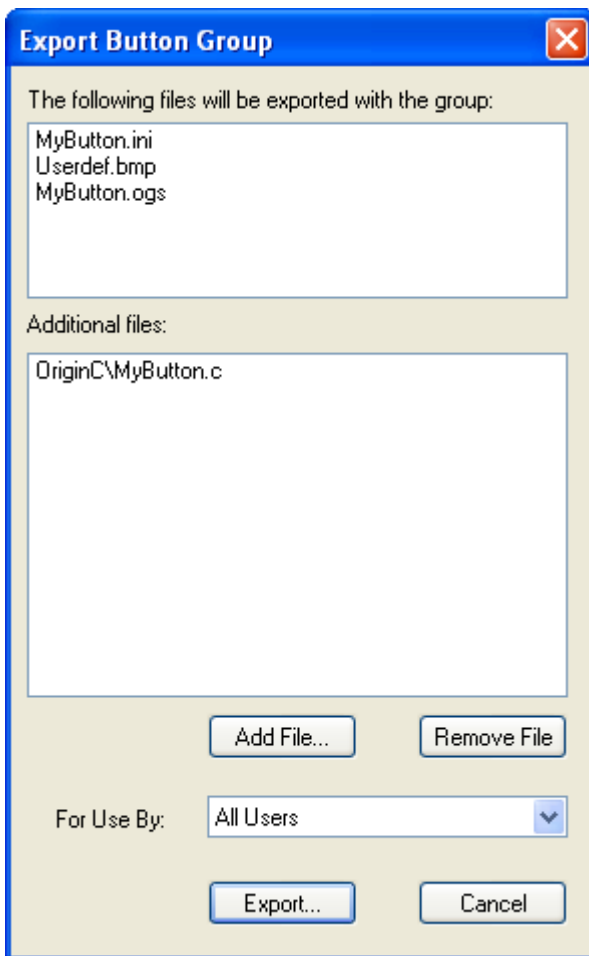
Export Button Group

The following files will be exported with the group:

MyButton.ini
Userdef.bmp
MyButton.ogs

Additional files:

OriginC\MyButton.c

Add File...

Remove File

For Use By:

All Users

Export...

Cancel